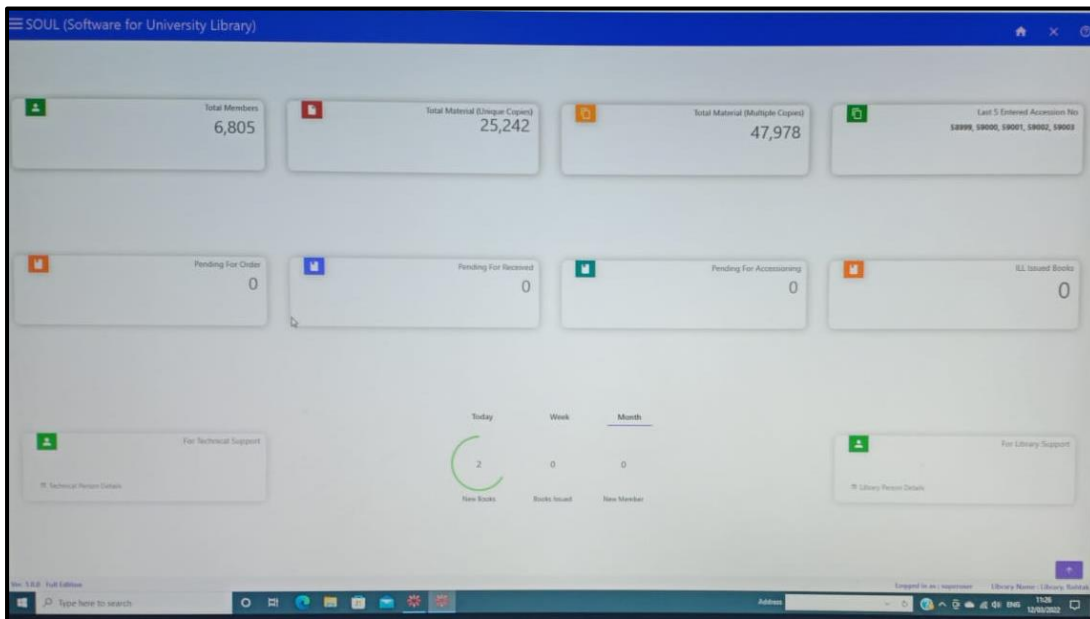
SOUL (Software for University Library)

Total Members
6,805

Total Material (Unique Copies)
25,242

Total Material (Multiple Copies)
47,978

Last 5 Entered Accession No
58999, 59000, 59001, 59002, 59003

Pending For Order
0

Pending For Received
0

Pending For Accessioning
0

ILL Issued Books
0

Today Week Month

For Technical Support

Technical Person Details

2
New Books

0
Books Issued

0
New Member

For Library Support

Library Person Details

Ver. 1.0.0 Full Edition

Logged in as : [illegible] Library Name : Library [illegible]

Type here to search

Address

ENG 11:26 12/03/2022